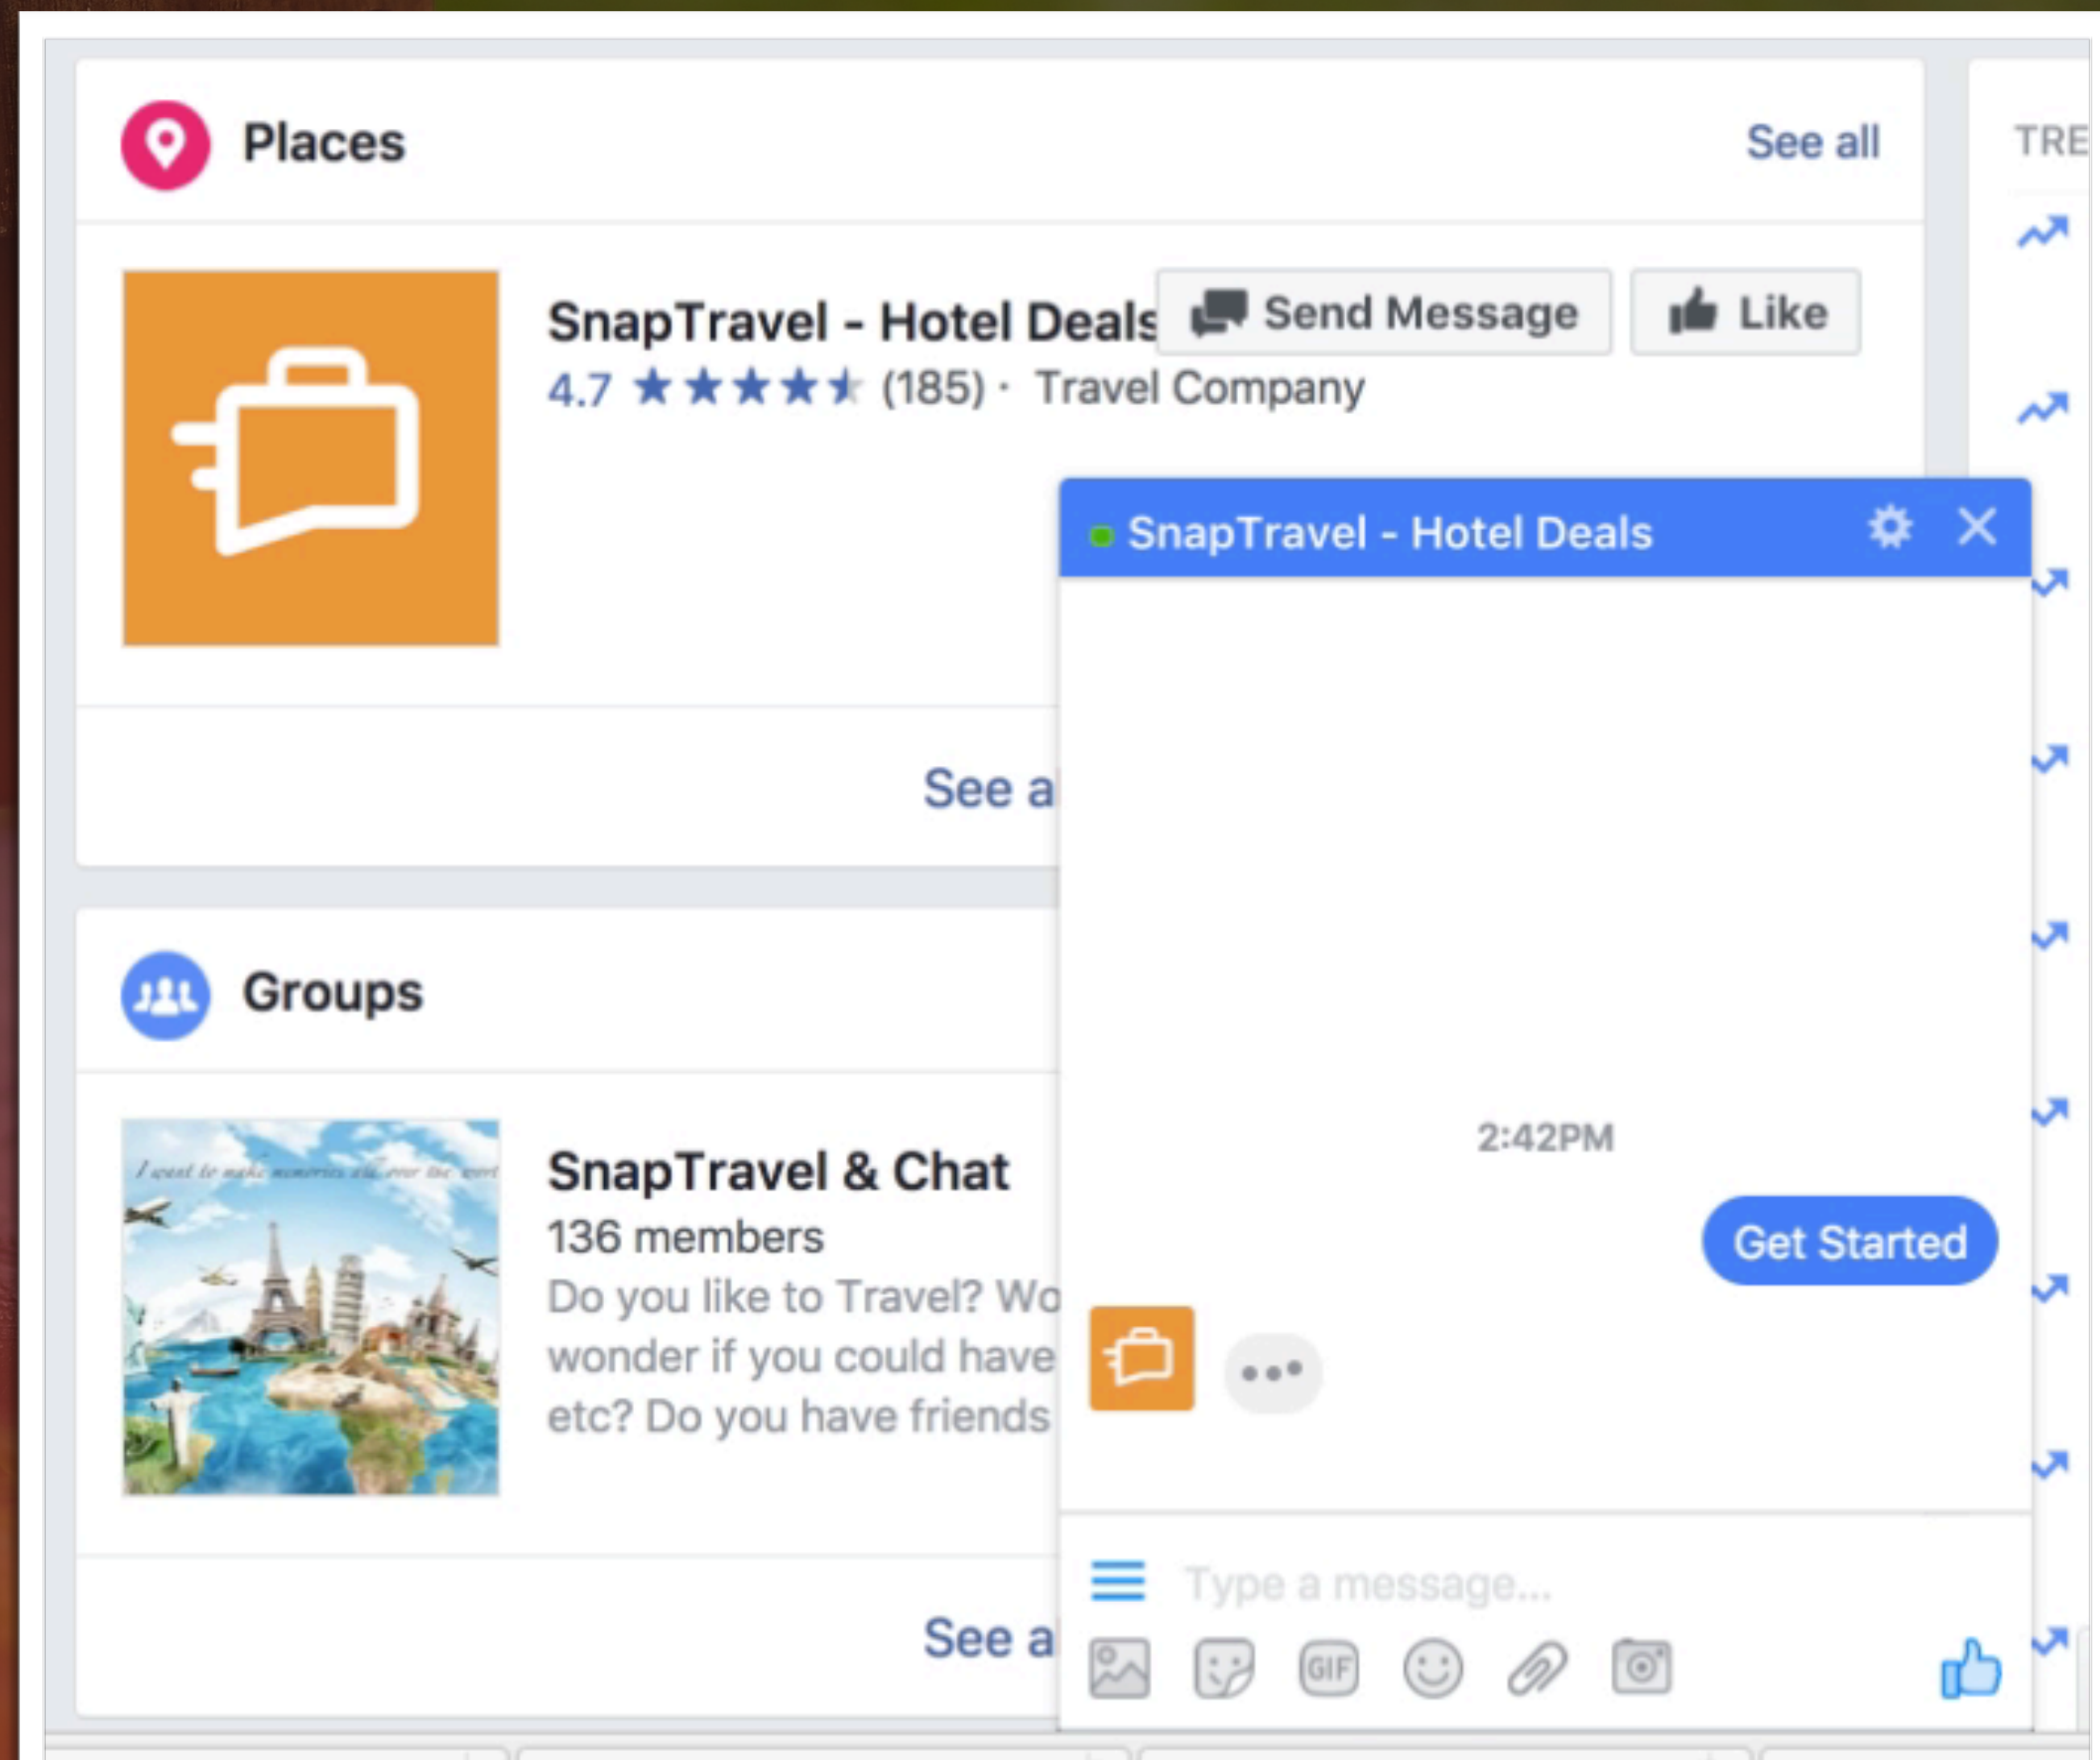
Places

See all

TRE

SnapTravel - Hotel Deals

Send Message

Like

4.7 ★★★★★ (185) · Travel Company

See a

SnapTravel - Hotel Deals

Groups

SnapTravel & Chat

136 members

Do you like to Travel? Wo wonder if you could have etc? Do you have friends

I want to make memories all over the world

2:42PM

Get Started

See a

Type a message...

GIF